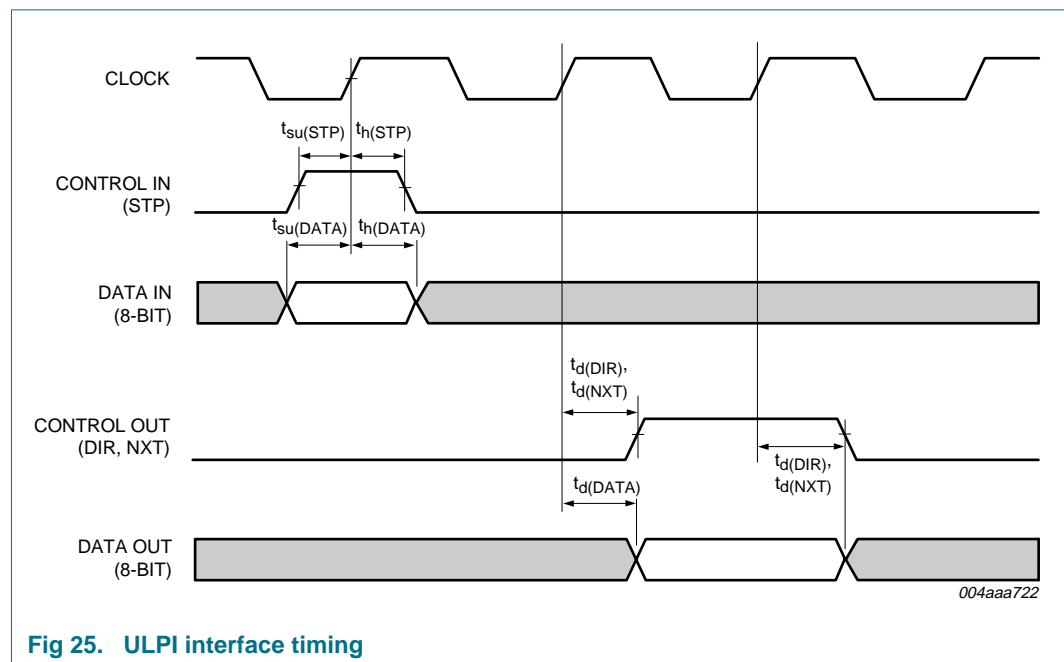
CLOCK

$t_{su(STP)}$ $t_{h(STP)}$

CONTROL IN (STP)

$t_{su(DATA)}$ $t_{h(DATA)}$

DATA IN (8-BIT)

$t_{d(DIR)}$, $t_{d(NXT)}$

CONTROL OUT (DIR, NXT)

$t_{d(DIR)}$, $t_{d(NXT)}$

$t_{d(DATA)}$

DATA OUT (8-BIT)

004aaa722

Fig 25. ULPI interface timing